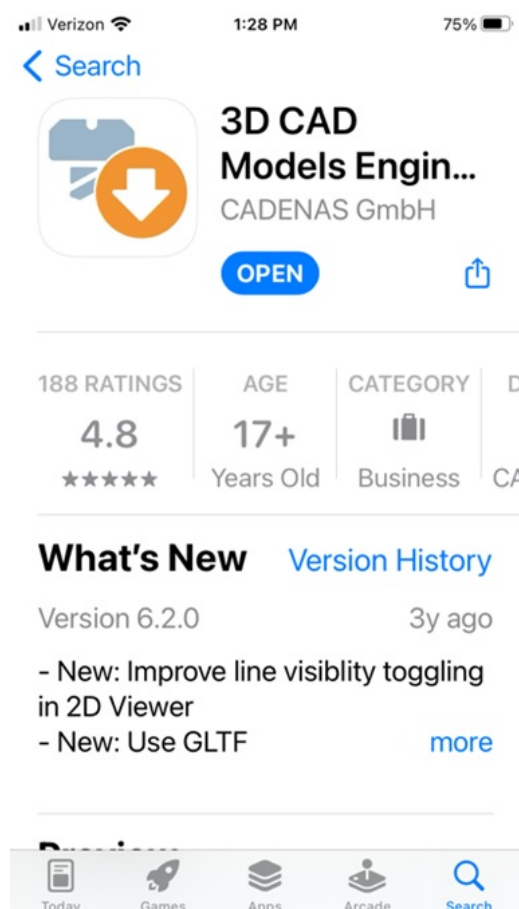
Verizon 1:28 PM 75%

< Search

3D CAD Models Engin...
CADENAS GmbH

OPEN

188 RATINGS
4.8
★★★★★

AGE
17+
Years Old

CATEGORY
Business

D
CA

What's New
Version History

Version 6.2.0
3y ago

- New: Improve line visiblity toggling in 2D Viewer
- New: Use GLTF
more

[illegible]

Today
Games
Apps
Arcade
Search